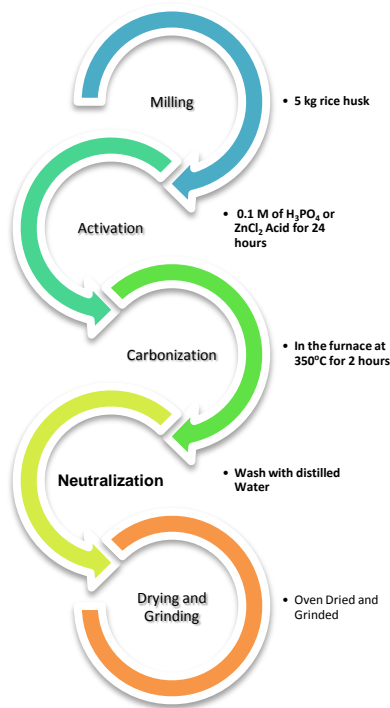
Milling

• 5 kg rice husk

Activation

• 0.1 M of $H_3PO_4$ or $ZnCl_2$ Acid for 24 hours

Carbonization

• In the furnace at 350$^0$C for 2 hours

Neutralization

• Wash with distilled Water

Drying and Grinding

• Oven Dried and Grinded